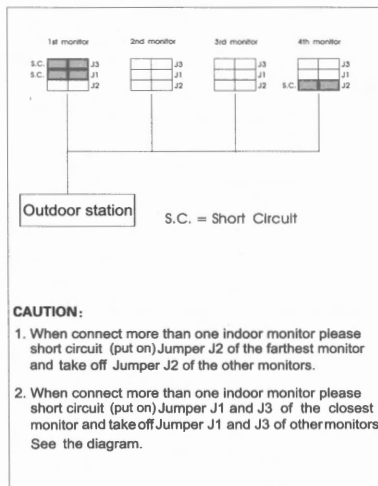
1st monitor

S.C.
S.C.

J3
J1
J2

2nd monitor

J3
J1
J2

3rd monitor

J3
J1
J2

4th monitor

J3
J1
S.C.
J2

Outdoor station

S.C. = Short Circuit

CAUTION:

1. When connect more than one indoor monitor please short circuit (put on) Jumper J2 of the farthest monitor and take off Jumper J2 of the other monitors.

2. When connect more than one indoor monitor please short circuit (put on) Jumper J1 and J3 of the closest monitor and take off Jumper J1 and J3 of other monitors See the diagram.